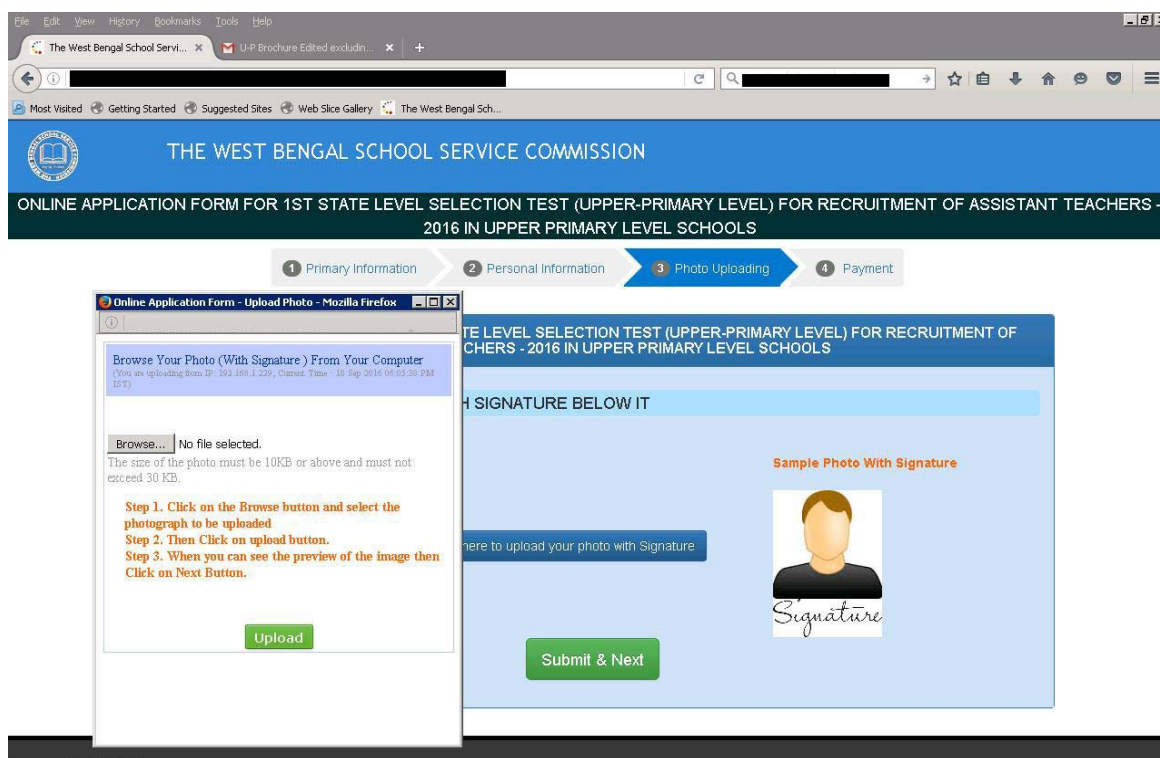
File Edit View History Bookmarks Tools Help

The West Bengal School Servi... × U-P Brochure Edited excludin... × +

Most Visited Getting Started Suggested Sites Web Slice Gallery The West Bengal Sch...

THE WEST BENGAL SCHOOL SERVICE COMMISSION

ONLINE APPLICATION FORM FOR 1ST STATE LEVEL SELECTION TEST (UPPER-PRIMARY LEVEL) FOR RECRUITMENT OF ASSISTANT TEACHERS - 2016 IN UPPER PRIMARY LEVEL SCHOOLS

1 Primary Information 2 Personal Information 3 Photo Uploading 4 Payment

Online Application Form - Upload Photo - Mozilla Firefox

Browse Your Photo (With Signature ) From Your Computer
(You are uploading from IP: 192.168.1.229, Current Time : 18 Sep 2016 06:05:38 PM IST)

Browse... No file selected.
The size of the photo must be 10KB or above and must not exceed 30 KB.

Step 1. Click on the Browse button and select the photograph to be uploaded
Step 2. Then Click on upload button.
Step 3. When you can see the preview of the image then Click on Next Button.

Upload

TE LEVEL SELECTION TEST (UPPER-PRIMARY LEVEL) FOR RECRUITMENT OF CHERS - 2016 IN UPPER PRIMARY LEVEL SCHOOLS

H SIGNATURE BELOW IT

Sample Photo With Signature

here to upload your photo with Signature

Signature

Submit & Next